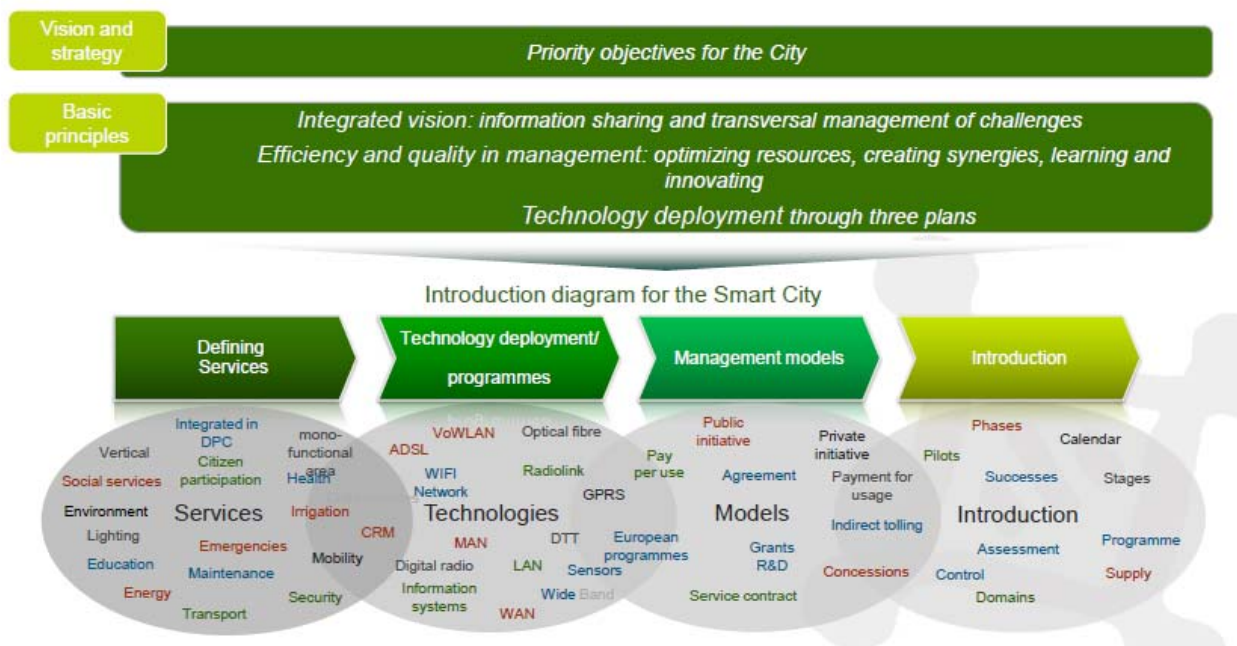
Vision and strategy

Priority objectives for the City

Basic principles

Integrated vision: information sharing and transversal management of challenges

Efficiency and quality in management: optimizing resources, creating synergies, learning and innovating

Technology deployment through three plans

Introduction diagram for the Smart City

Defining Services

Technology deployment/ programmes

Management models

Introduction

Integrated in DPC
Vertical
mono-functional area
Citizen participation
Social services
Health
Environment
Services
Irrigation
Lighting
Emergencies
Education
Maintenance
Mobility
Energy
Security
Transport

VoWLAN
Optical fibre
ADSL
WIFI
Radiolink
Network
GPRS
CRM
Technologies
MAN
DTT
Digital radio
LAN
Sensors
Information systems
WAN
Wide Band

Public initiative
Private initiative
Pay per use
Agreement
Payment for usage
Models
Indirect tolling
European programmes
Grants R&D
Concessions
Service contract

Phases
Calendar
Pilots
Successes
Stages
Introduction
Assessment
Programme
Control
Supply
Domains